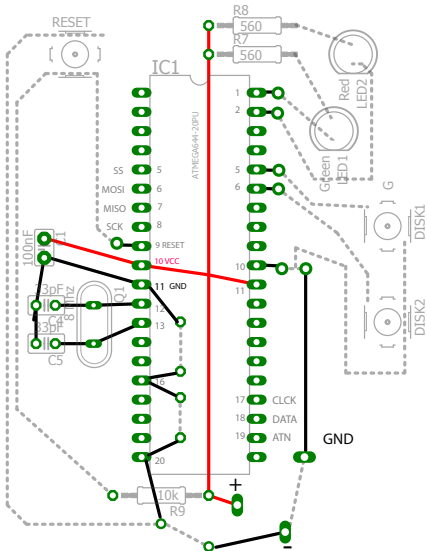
RESET
R8
560
R7
560
IC1
ATMEGA644-20PU
1
2
SS 5
MOSI 6
MISO 7
SCK 8
9 RESET
10 VCC
11 GND
12
13
16
20
5
6
10
11
17 CLCK
18 DATA
19 ATN
Red
LED2
Green
LED1
G
DISK1
DISK2
100nF
C1
33pF
C4
8MHz
Q1
33pF
C5
GND
10k
R9
+
-